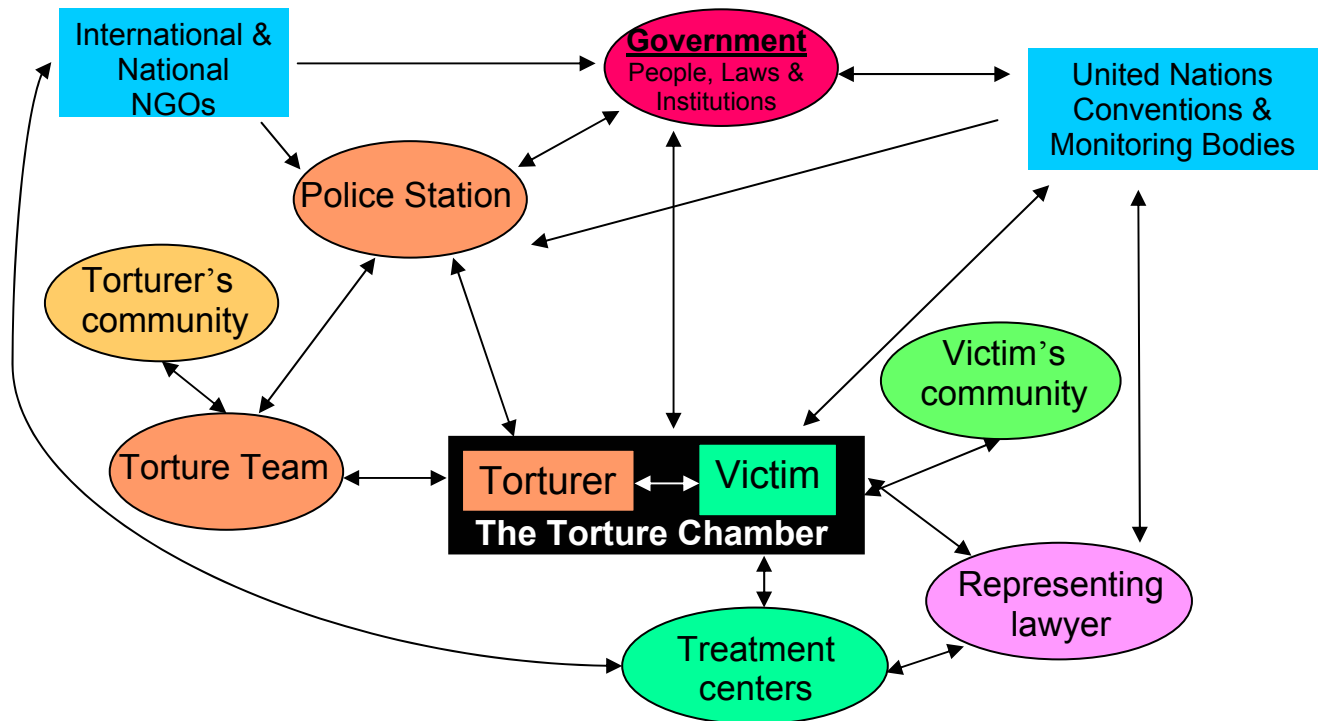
International & National NGOs

Government
People, Laws & Institutions

United Nations Conventions & Monitoring Bodies

Police Station

Torturer's community

Victim's community

Torture Team

Torturer

Victim

The Torture Chamber

Representing lawyer

Treatment centers